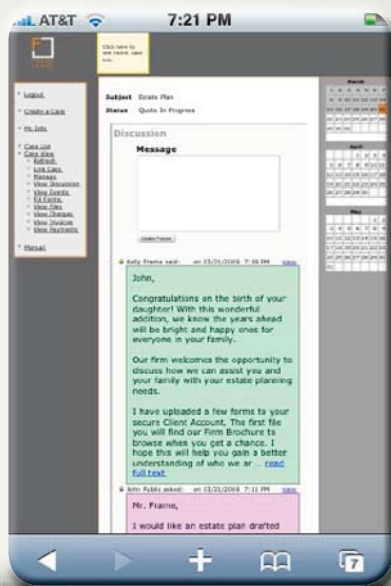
AT&T 7:21 PM

Click here to see recent case info.

Logout

Create a Case

My Info

Case List

Case view

Refresh

Live Case

Message

View Discussion

View Events

Fill Forms

View Files

View Charges

View Invoices

View Payments

Manual

Subject Estate Plan

Status Quote In Progress

Discussion

Message

Update Freeze

Kelly Frame said: on 03/31/2008 7:18 PM view

John,

Congratulations on the birth of your daughter! With this wonderful addition, we know the years ahead will be bright and happy ones for everyone in your family.

Our firm welcomes the opportunity to discuss how we can assist you and your family with your estate planning needs.

I have uploaded a few forms to your secure Client Account. The first file you will find our Firm Brochure to browse when you get a chance. I hope this will help you gain a better understanding of who we ar ... read full text

John Public asked: on 03/31/2008 7:11 PM view

Mr. Frame,

I would like an estate plan drafted

March

April

May

7